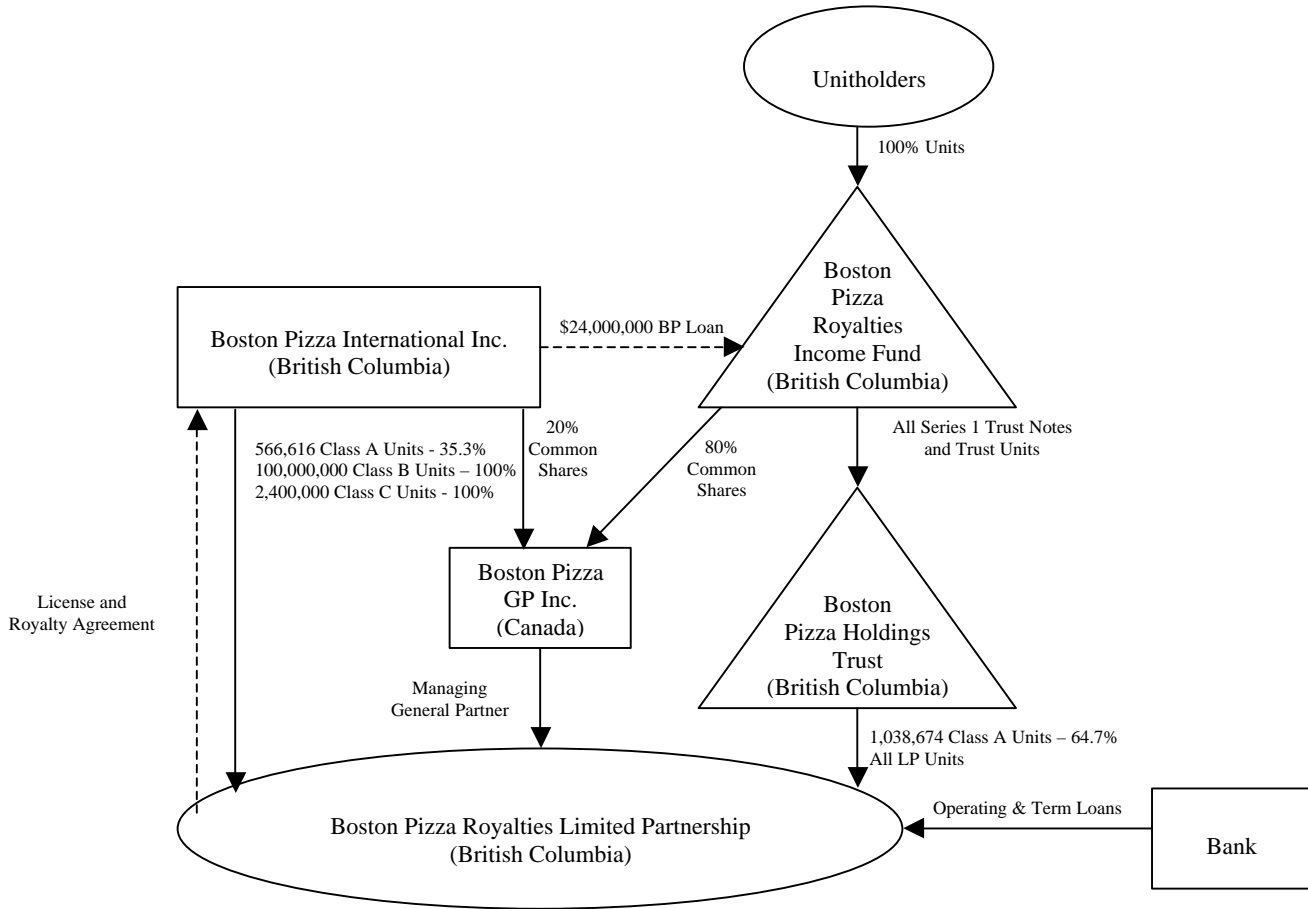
Unitholders

100% Units

Boston Pizza Royalties Income Fund (British Columbia)

Boston Pizza International Inc. (British Columbia)

\$24,000,000 BP Loan

566,616 Class A Units - 35.3%
100,000,000 Class B Units – 100%
2,400,000 Class C Units - 100%

20% Common Shares

80% Common Shares

All Series 1 Trust Notes and Trust Units

Boston Pizza GP Inc. (Canada)

Boston Pizza Holdings Trust (British Columbia)

License and Royalty Agreement

Managing General Partner

1,038,674 Class A Units – 64.7%
All LP Units

Operating & Term Loans

Boston Pizza Royalties Limited Partnership (British Columbia)

Bank